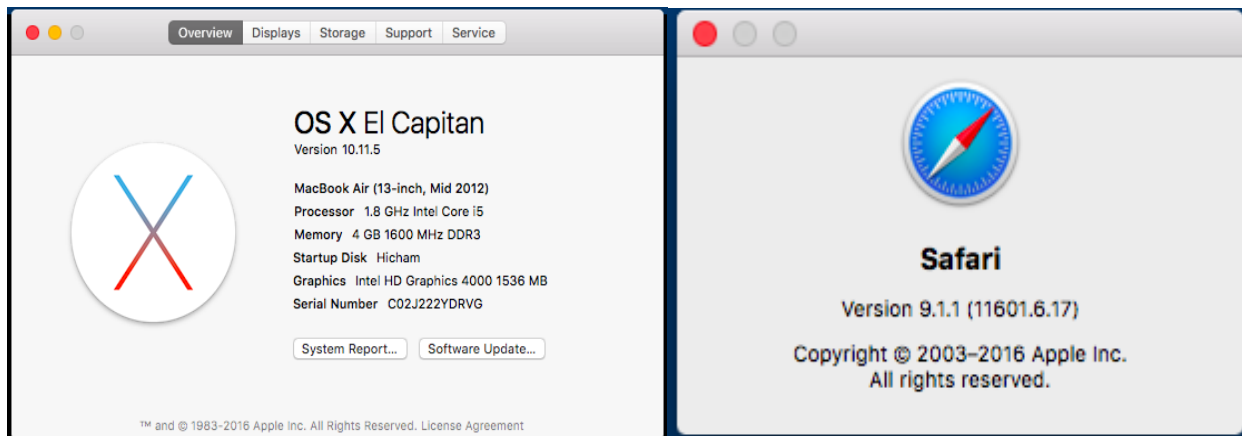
Overview Displays Storage Support Service

OS X El Capitan
Version 10.11.5

MacBook Air (13-inch, Mid 2012)
Processor 1.8 GHz Intel Core i5
Memory 4 GB 1600 MHz DDR3
Startup Disk Hicham
Graphics Intel HD Graphics 4000 1536 MB
Serial Number C02J222YDRVG

System Report... Software Update...

™ and © 1983-2016 Apple Inc. All Rights Reserved. License Agreement

Safari

Version 9.1.1 (11601.6.17)

Copyright © 2003–2016 Apple Inc.
All rights reserved.